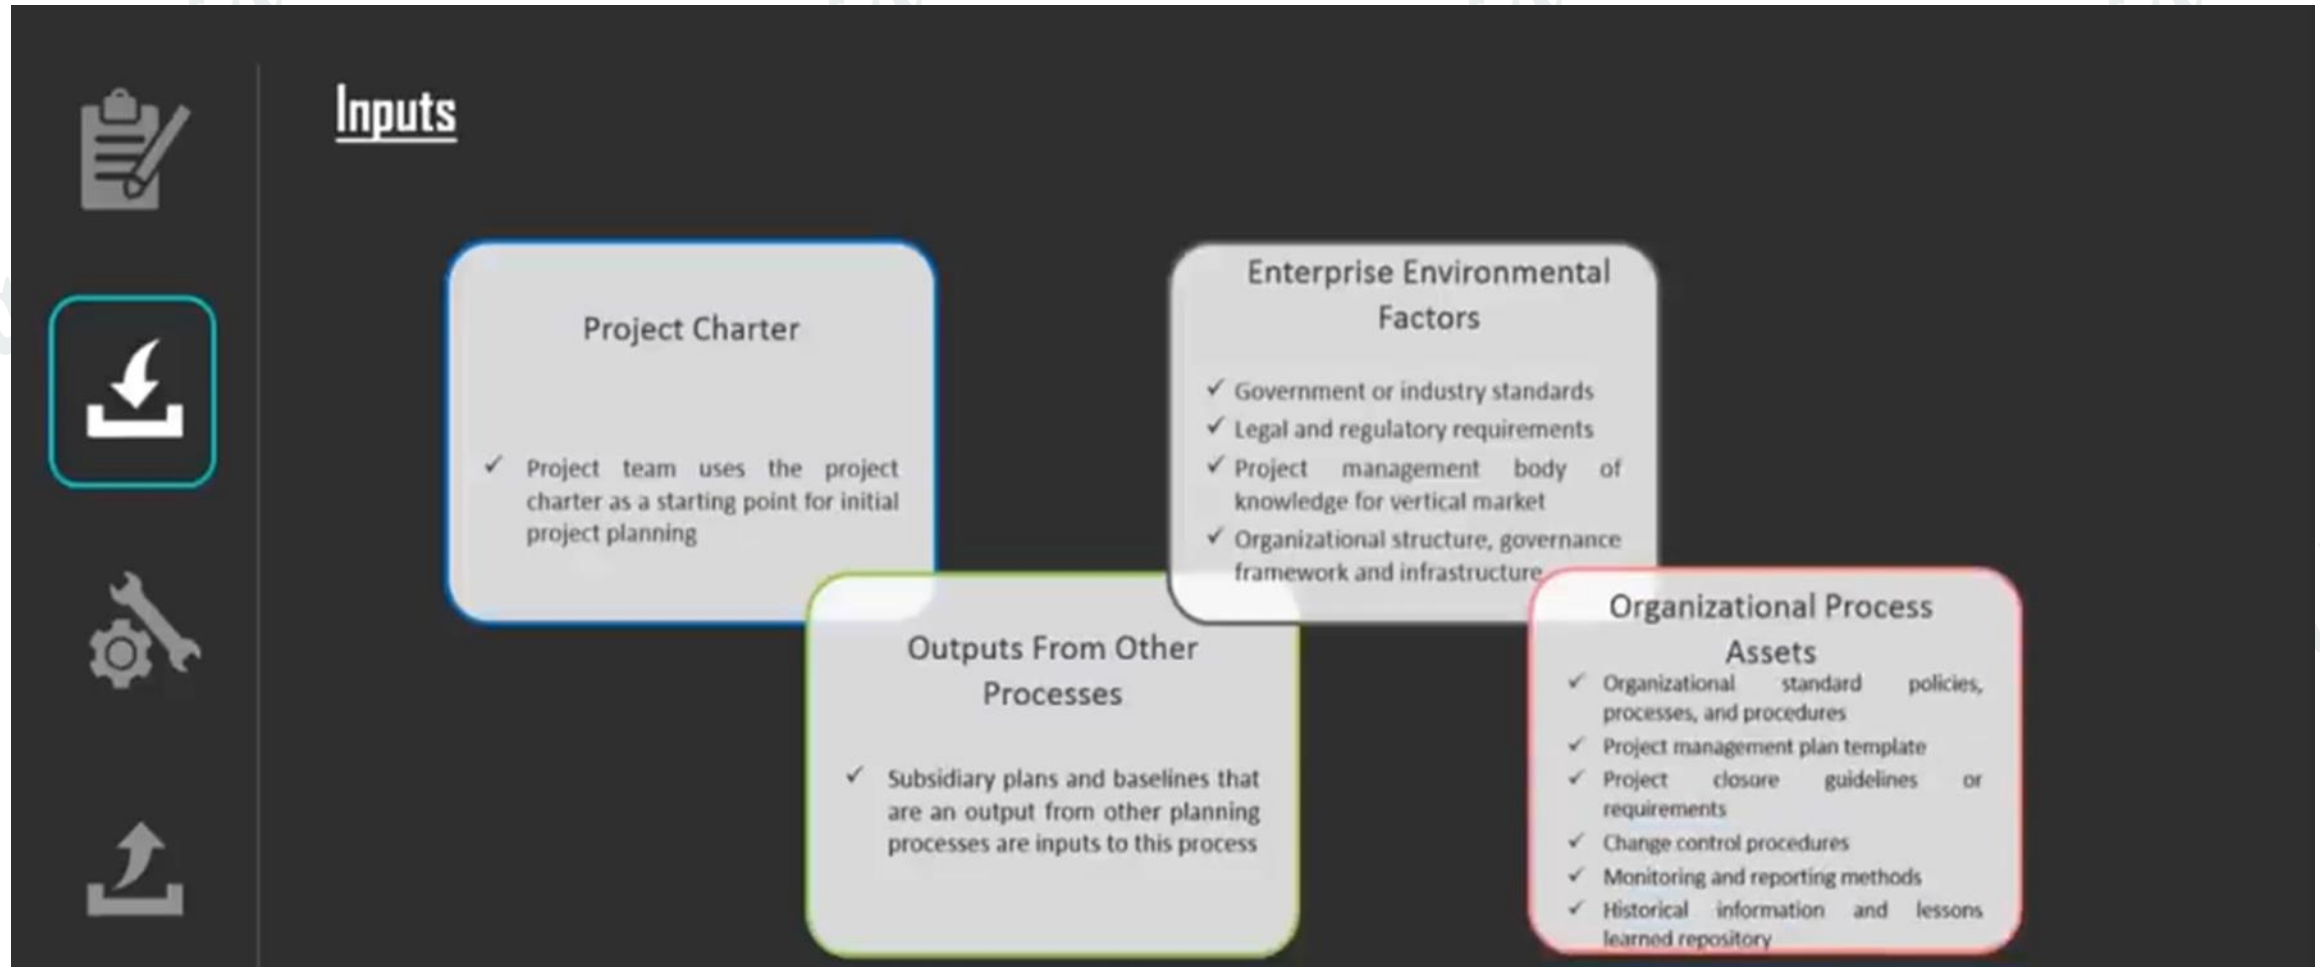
Inputs

Project Charter

✓ Project team uses the project charter as a starting point for initial project planning

Enterprise Environmental Factors

✓ Government or industry standards
✓ Legal and regulatory requirements
✓ Project management body of knowledge for vertical market
✓ Organizational structure, governance framework and infrastructure

Outputs From Other Processes

✓ Subsidiary plans and baselines that are an output from other planning processes are inputs to this process

Organizational Process Assets

✓ Organizational standard policies, processes, and procedures
✓ Project management plan template
✓ Project closure guidelines or requirements
✓ Change control procedures
✓ Monitoring and reporting methods
✓ Historical information and lessons learned repository